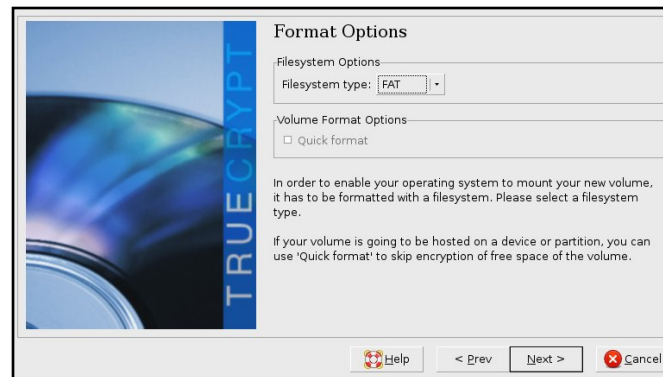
TRUECRYPT

Format Options

Filesystem Options

Filesystem type: FAT

Volume Format Options

Quick format

In order to enable your operating system to mount your new volume, it has to be formatted with a filesystem. Please select a filesystem type.

If your volume is going to be hosted on a device or partition, you can use 'Quick format' to skip encryption of free space of the volume.

Help

< Prev

Next >

Cancel